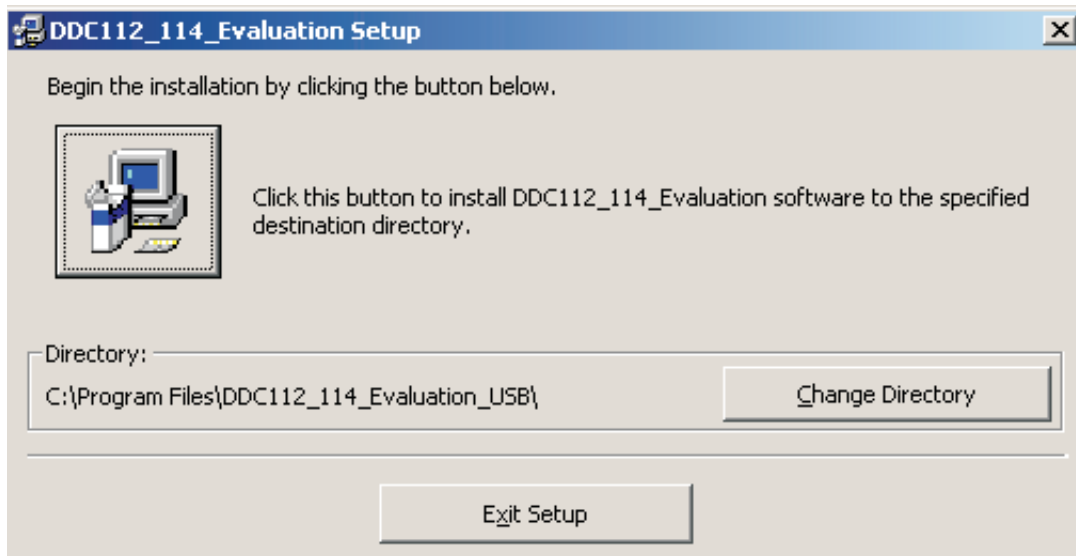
DDC112_114_Evaluation Setup

Begin the installation by clicking the button below.

Click this button to install DDC112_114_Evaluation software to the specified destination directory.

Directory:

C:\Program Files\DDC112_114_Evaluation_USB\

Change Directory

Exit Setup